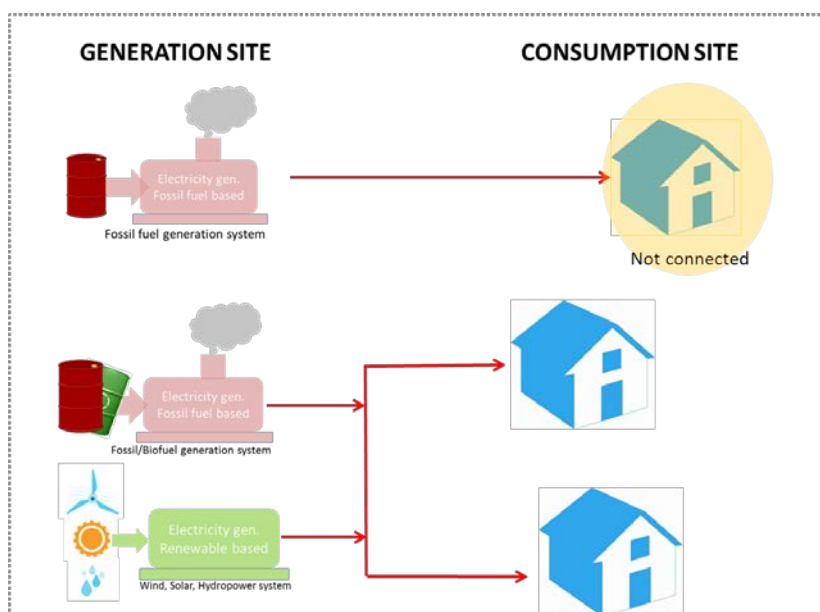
GENERATION SITE

CONSUMPTION SITE

Electricity gen. Fossil fuel based

Fossil fuel generation system

Not connected

Electricity gen. Fossil fuel based

Fossil/Biofuel generation system

Electricity gen. Renewable based

Wind, Solar, Hydropower system